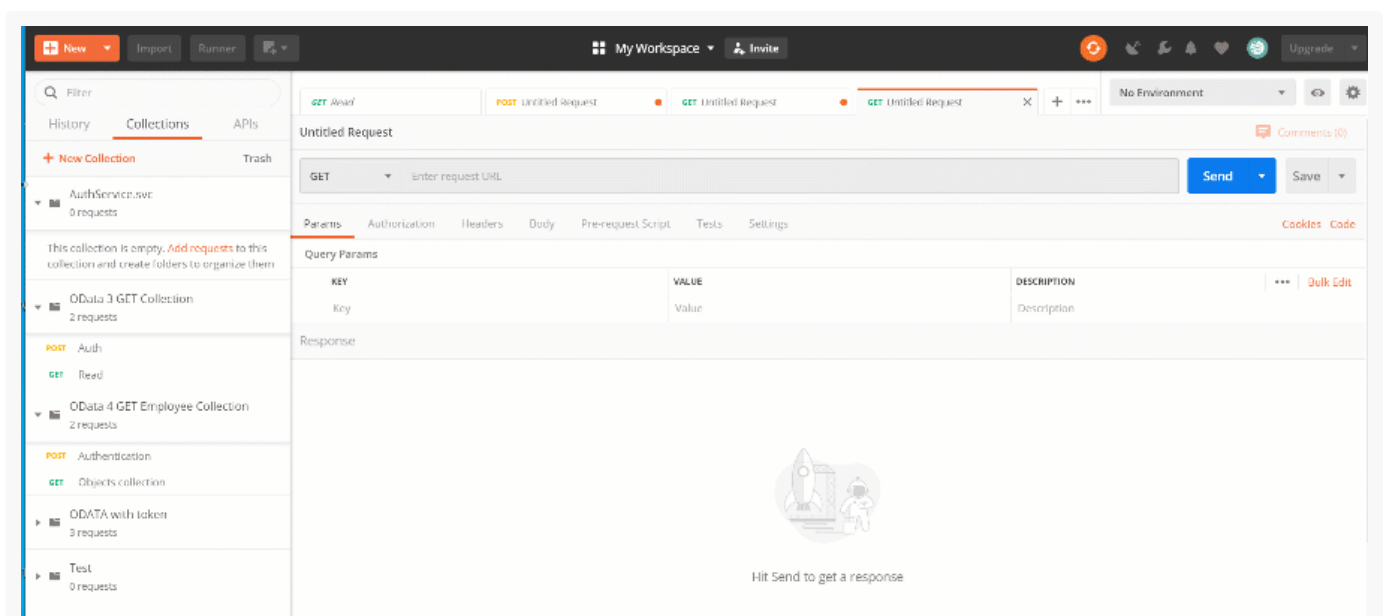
New Import Runner My Workspace Invite Upgrade

Filter
History Collections APIs
+ New Collection Trash

AuthService.svc
0 requests
This collection is empty. Add requests to this collection and create folders to organize them

OData 3 GET Collection
2 requests
POST Auth
GET Read

OData 4 GET Employee Collection
2 requests
POST Authentication
GET Objects collection

ODATA with token
3 requests

Test
0 requests

GET Read | POST Untitled Request | GET Untitled Request | GET Untitled Request
No Environment

Untitled Request
Comments (0)

GET Enter request URL
Send Save

Params Authorization Headers Body Pre-request Script Tests Settings
Cookies Code

Query Params

| KEY | VALUE | DESCRIPTION | ••• Bulk Edit |
|---|---|---|---|
| Key | Value | Description | |

Response

Hit Send to get a response